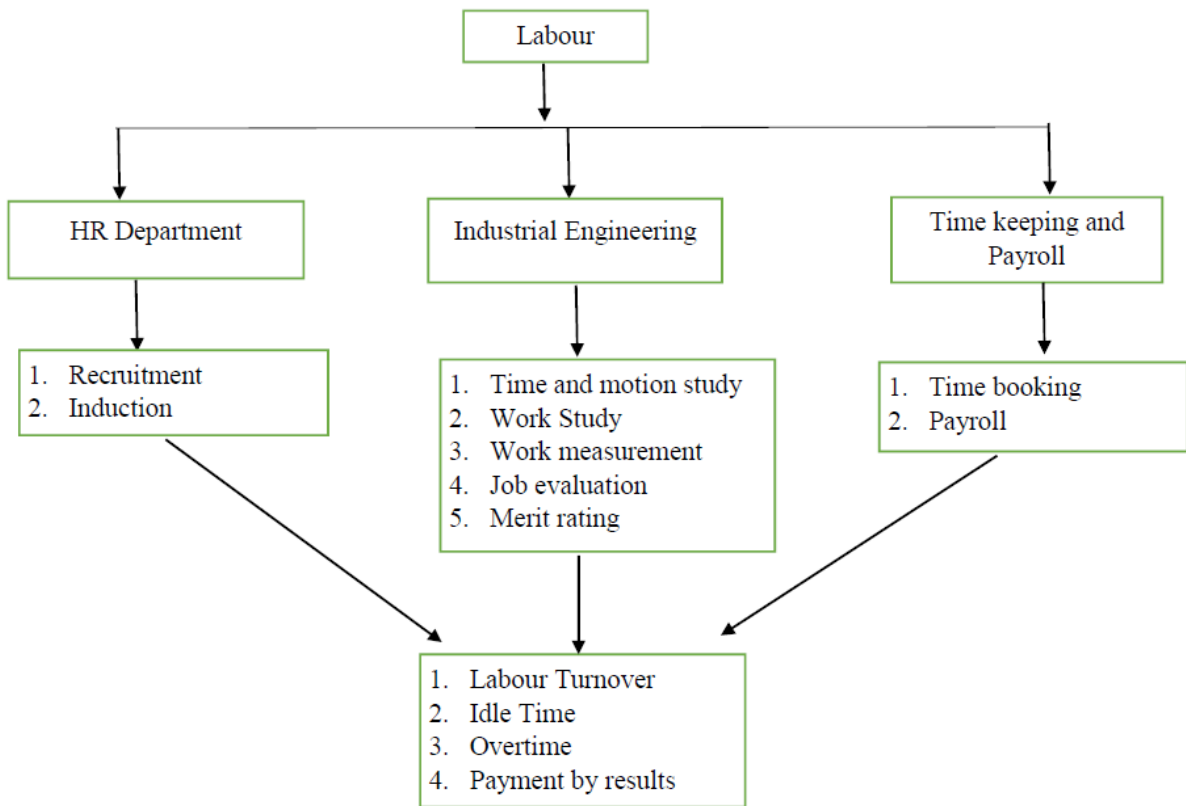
Labour

HR Department

Industrial Engineering

Time keeping and Payroll

1. Recruitment
2. Induction

1. Time and motion study
2. Work Study
3. Work measurement
4. Job evaluation
5. Merit rating

1. Time booking
2. Payroll

1. Labour Turnover
2. Idle Time
3. Overtime
4. Payment by results